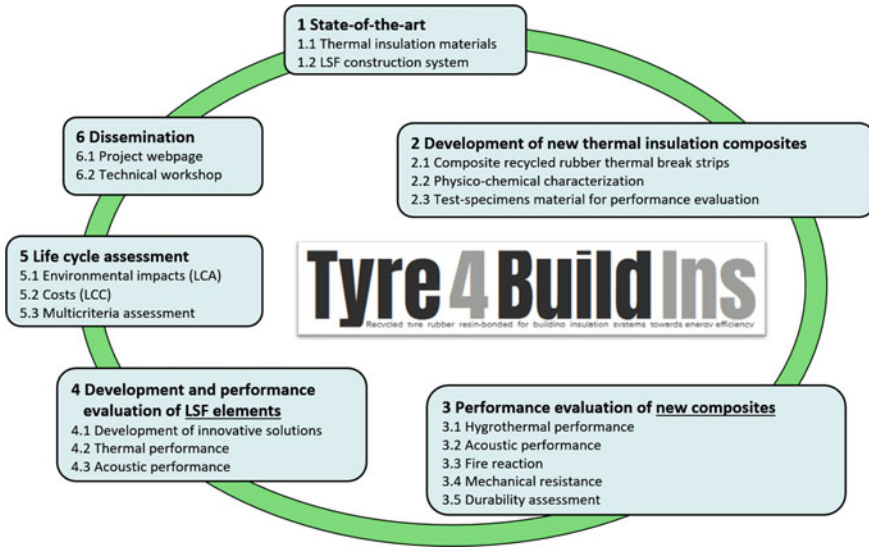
1 State-of-the-art
1.1 Thermal insulation materials
1.2 LSF construction system

2 Development of new thermal insulation composites
2.1 Composite recycled rubber thermal break strips
2.2 Physico-chemical characterization
2.3 Test-specimens material for performance evaluation

3 Performance evaluation of new composites
3.1 Hygrothermal performance
3.2 Acoustic performance
3.3 Fire reaction
3.4 Mechanical resistance
3.5 Durability assessment

4 Development and performance evaluation of LSF elements
4.1 Development of innovative solutions
4.2 Thermal performance
4.3 Acoustic performance

5 Life cycle assessment
5.1 Environmental impacts (LCA)
5.2 Costs (LCC)
5.3 Multicriteria assessment

6 Dissemination
6.1 Project webpage
6.2 Technical workshop

Tyre4BuildIns
Recycled tyre rubber resin-bonded for building insulation systems towards energy efficiency